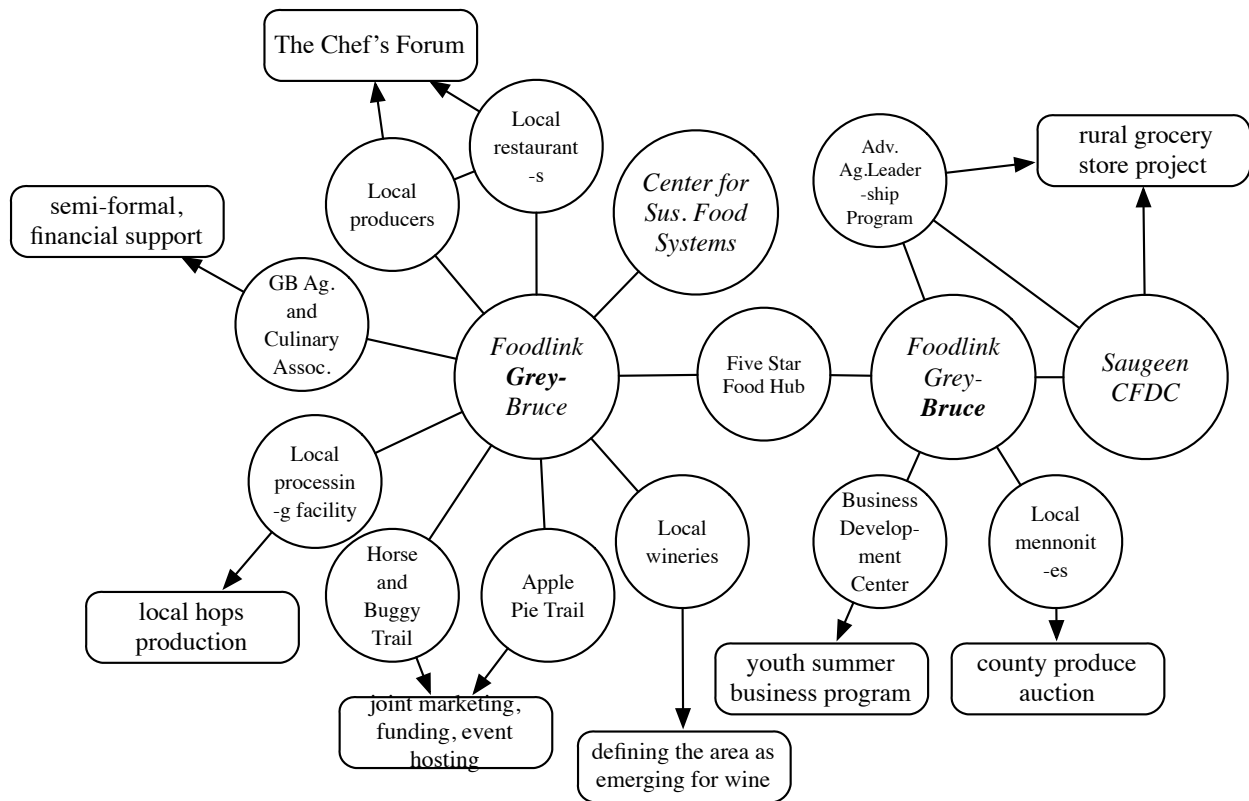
The Chef's Forum

Local restaurant -s

Local producers

Center for Sus. Food Systems

semi-formal, financial support

GB Ag. and Culinary Assoc.

Foodlink ***Grey-*** *Bruce*

Five Star Food Hub

*Foodlink Grey-* ***Bruce***

*Saugeen CFDC*

Adv. Ag.Leader -ship Program

rural grocery store project

Local processin -g facility

local hops production

Horse and Buggy Trail

Apple Pie Trail

Local wineries

joint marketing, funding, event hosting

defining the area as emerging for wine

Business Development Center

Local mennonit -es

youth summer business program

county produce auction